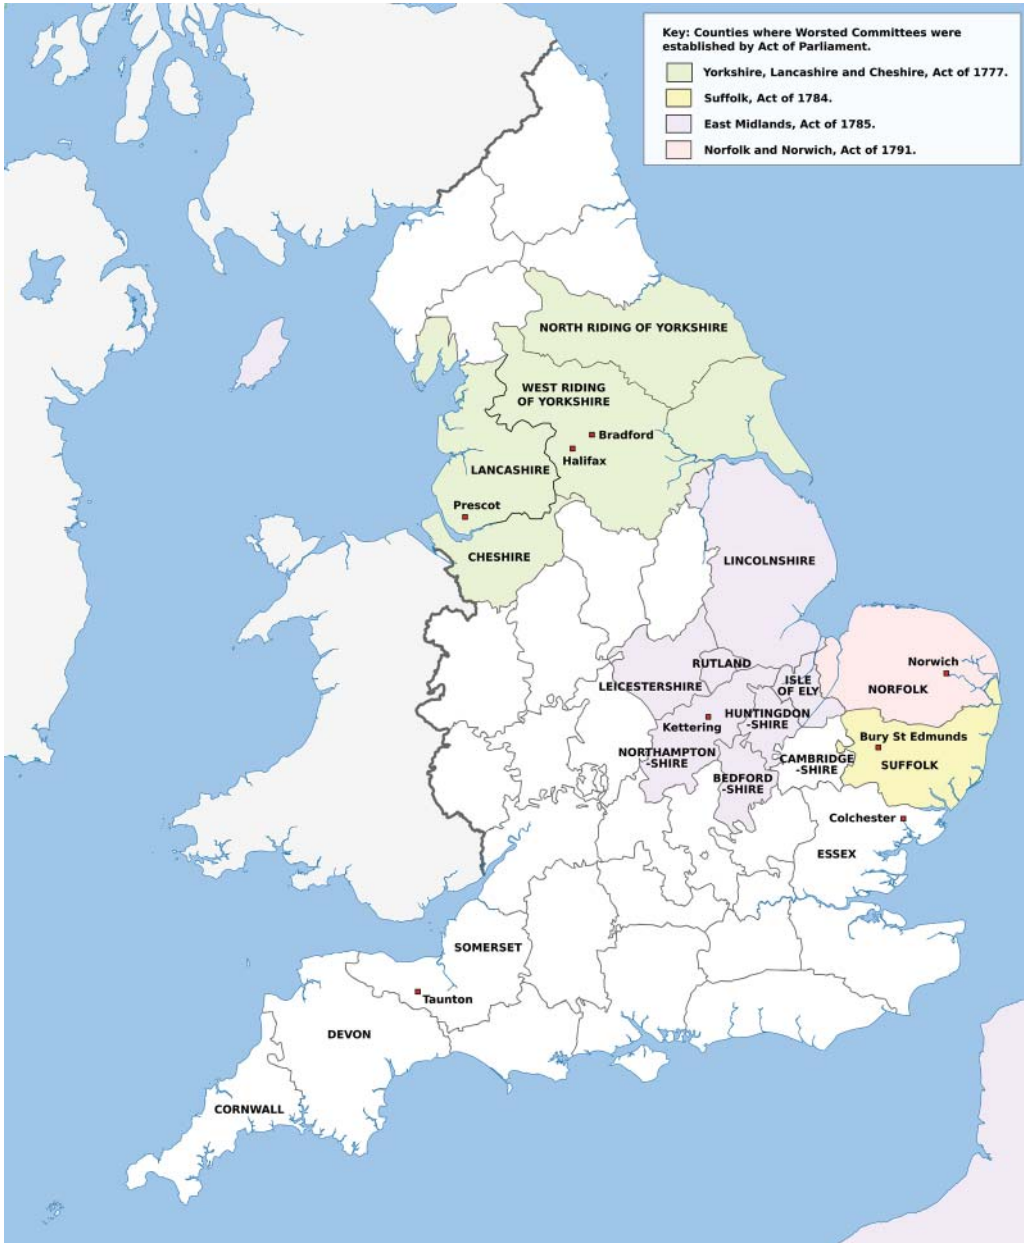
Key: Counties where Worsted Committees were established by Act of Parliament.

Yorkshire, Lancashire and Cheshire, Act of 1777.

Suffolk, Act of 1784.

East Midlands, Act of 1785.

Norfolk and Norwich, Act of 1791.

NORTH RIDING OF YORKSHIRE

WEST RIDING OF YORKSHIRE

Bradford

Halifax

LANCASHIRE

Prescot

CHESHIRE

LINCOLNSHIRE

RUTLAND

LEICESTERSHIRE

ISLE OF ELY

Norwich

NORFOLK

HUNTINGDON -SHIRE

Kettering

Bury St Edmunds

NORTHAMPTON -SHIRE

CAMBRIDGE -SHIRE

SUFFOLK

BEDFORD -SHIRE

Colchester

ESSEX

SOMERSET

Taunton

DEVON

CORNWALL